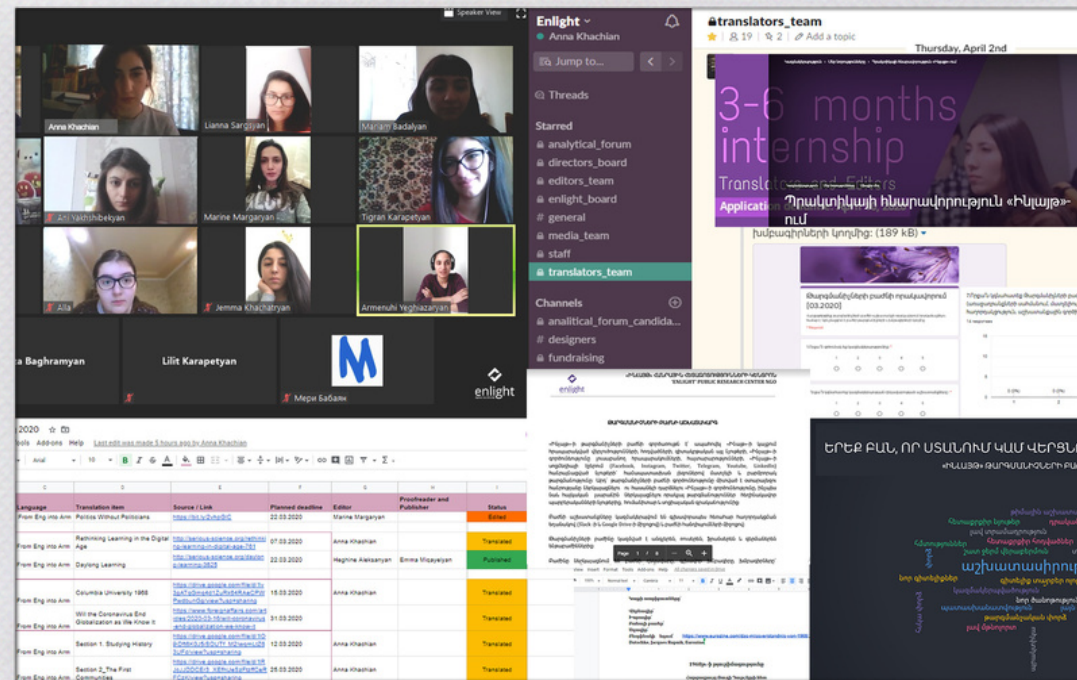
Speaker View

Anna Khachian
Lianna Sargsyan
Mariam Badalyan
Ani Yakhshibekyan
Marine Margaryan
Tigran Karapetyan
Alla
Jemma Khachatryan
Armenuhi Yeghiazaryan
a Baghramyan
Lilit Karapetyan
Մերի Բաբայան
enlight

Enlight
Anna Khachian
Jump to...
Threads
Starred
analytical_forum
directors_board
editors_team
enlight_board
general
media_team
staff
translators_team
Channels
analitical_forum_candida...
designers
fundraising

translators_team
19 2 Add a topic
Thursday, April 2nd
3-6 months internship
Translators and Editors
Application
Պրակտիկայի հնարավորություն «Էնլայթ»-ում
խմբագիրների կողմից: (189 kB)

2020
ols Add-ons Help Last edit was made 5 hours ago by Anna Khachian

| Language | Translation item | Source / Link | Planned deadline | Editor | Proofreader and Publisher | Status |
|---|---|---|---|---|---|---|
| From Eng into Arm | Politics Without Politicians | https://bit.ly/2vhsiSC | 22.03.2020 | Marine Margaryan | | Edited |
| From Eng into Arm | Rethinking Learning in the Digital Age | https://serious-science.org/rethinking-learning-in-digital-age-761 | 07.03.2020 | Anna Khachian | | Translated |
| From Eng into Arm | Daylong Learning | https://serious-science.org/daylong-learning-3625 | 22.03.2020 | Hegine Aleksanyan | Emma Micayelyan | Published |
| From Eng into Arm | Columbia University 1968 | https://drive.google.com/file/d/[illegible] | 15.03.2020 | Anna Khachian | | Translated |
| From Eng into Arm | Will the Coronavirus End Globalization as We Know It | https://www.foreignaffairs.com/articles/2020-03-16/will-coronavirus-end-globalization-we-know-it | 31.03.2020 | | | Translated |
| From Eng into Arm | Section 1: Studying History | https://drive.google.com/file/d/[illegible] | 12.03.2020 | Anna Khachian | | Translated |
| From Eng into Arm | Section 2_The First Communities | https://drive.google.com/file/d/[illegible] | 26.03.2020 | Anna Khachian | | Translated |

enlight
«ԷՆԼԱՅԹ» ՀԱՆՐԱՅԻՆ ՀԵՏԱԶՈՏԱԿԱՆ ԿԵՆՏՐՈՆ
"ENLIGHT" PUBLIC RESEARCH CENTER NGO
ԹԱՐԳՄԱՆԻՉՆԵՐԻ ԹԱՐԳ ԱՇԽԱՏԱՆՔ

ԵՐԵՔ ԲԱՆ, ՈՐ ՍՏԱՆՈՒՄ ԿԱՄ ՎԵՐՑՆ
«ԷՆԼԱՅԹ» ԹԱՐԳՄԱՆԻՉՆԵՐԻ ԹԻՄԻՑ
աշխատաաիրույ